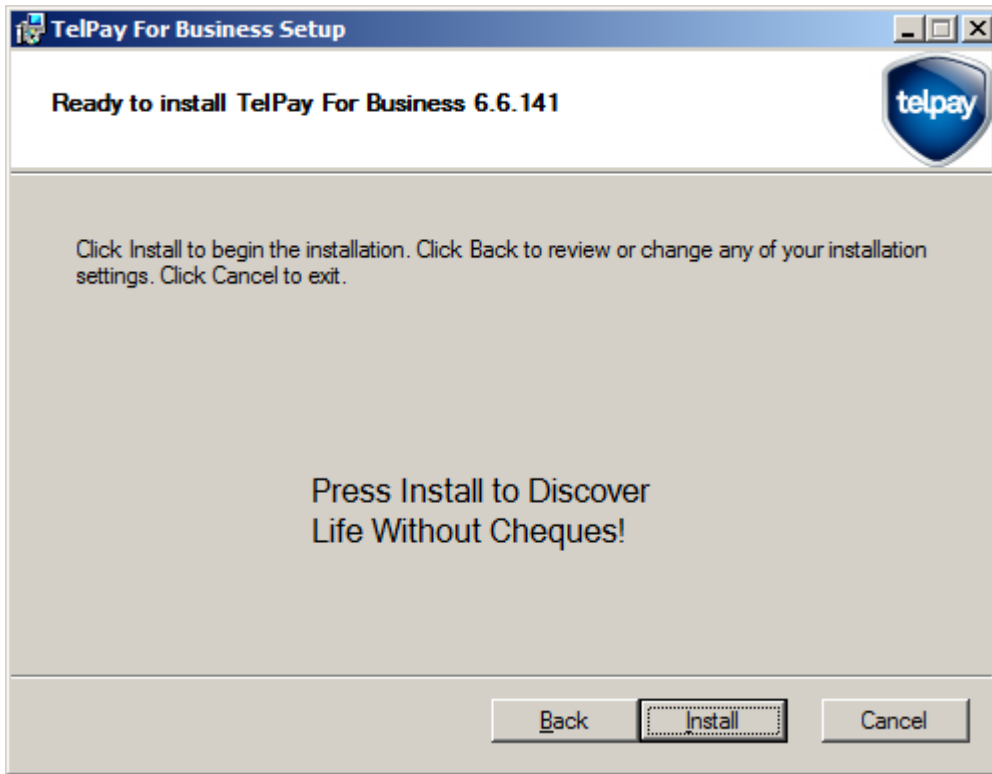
TelPay For Business Setup

Ready to install TelPay For Business 6.6.141

telpay

Click Install to begin the installation. Click Back to review or change any of your installation settings. Click Cancel to exit.

Press Install to Discover
Life Without Cheques!

Back
Install
Cancel